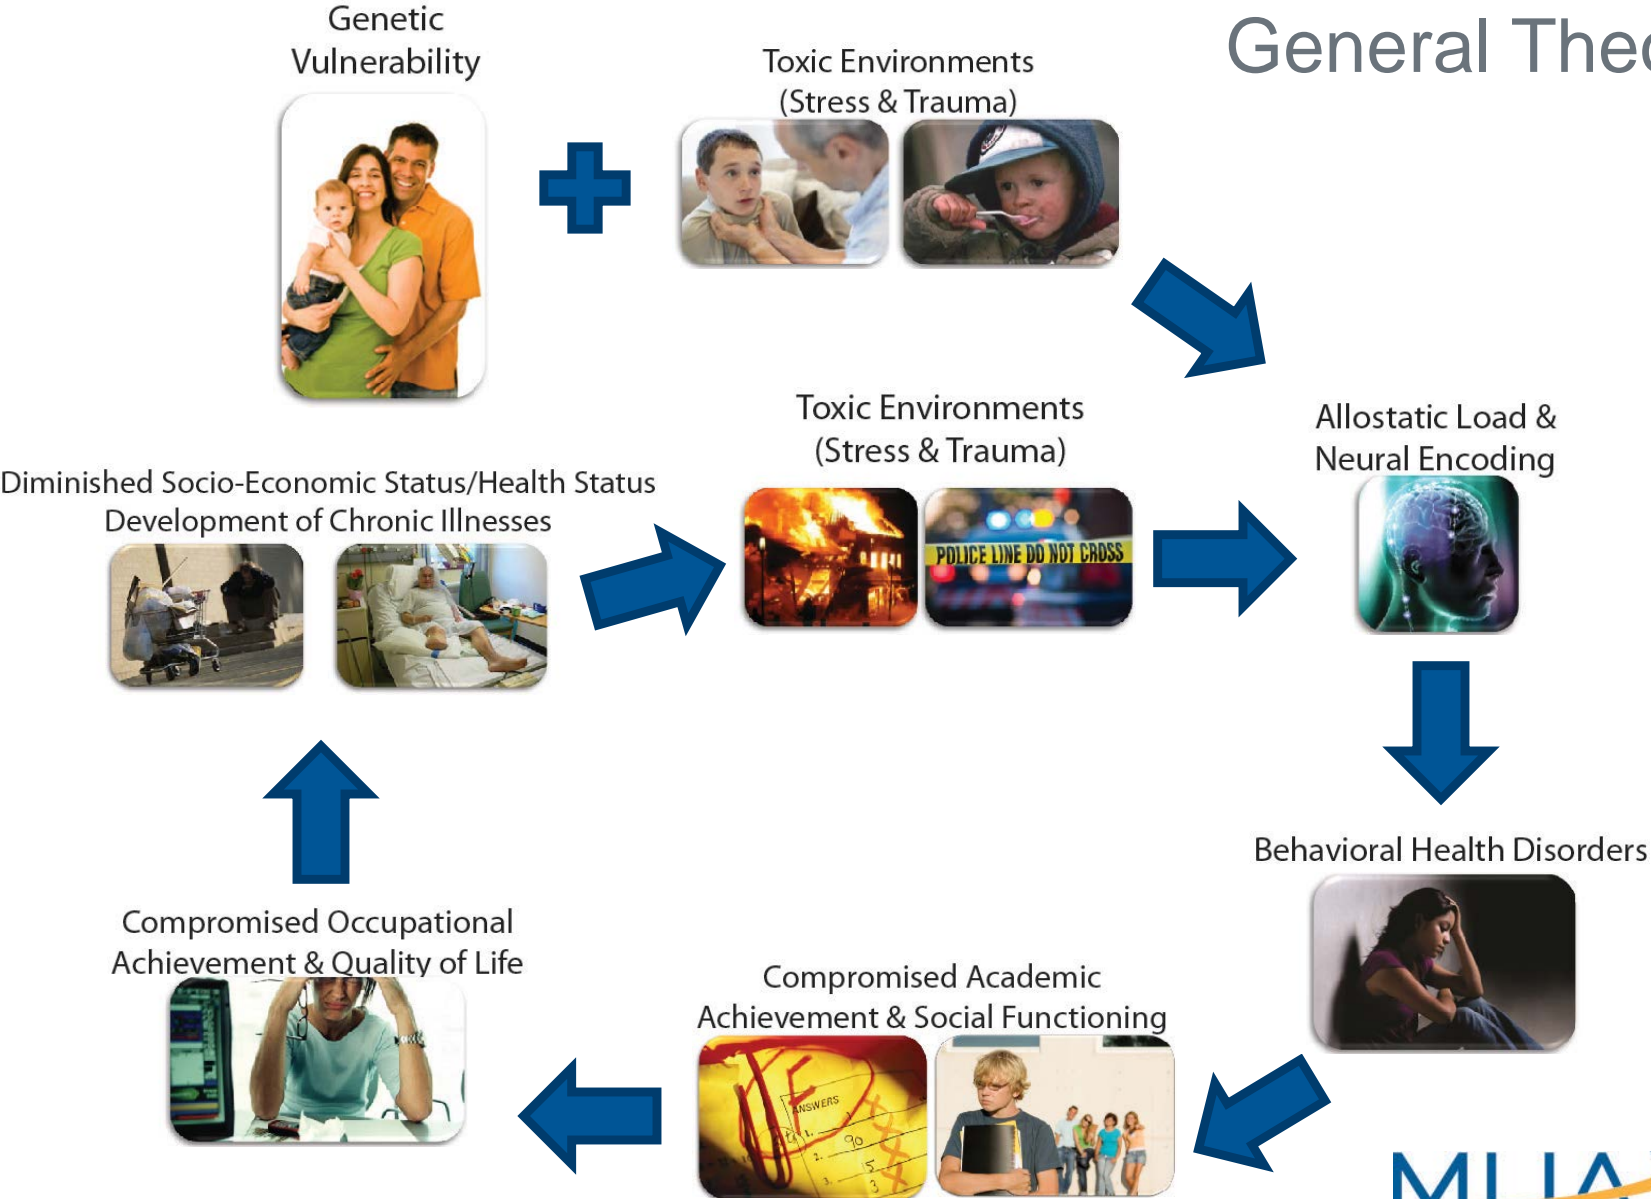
General The

Genetic Vulnerability

Toxic Environments (Stress & Trauma)

Toxic Environments (Stress & Trauma)

POLICE LINE DO NOT CROSS

Allostatic Load & Neural Encoding

Diminished Socio-Economic Status/Health Status Development of Chronic Illnesses

Behavioral Health Disorders

Compromised Occupational Achievement & Quality of Life

Compromised Academic Achievement & Social Functioning

F

ANSWERS

MHA